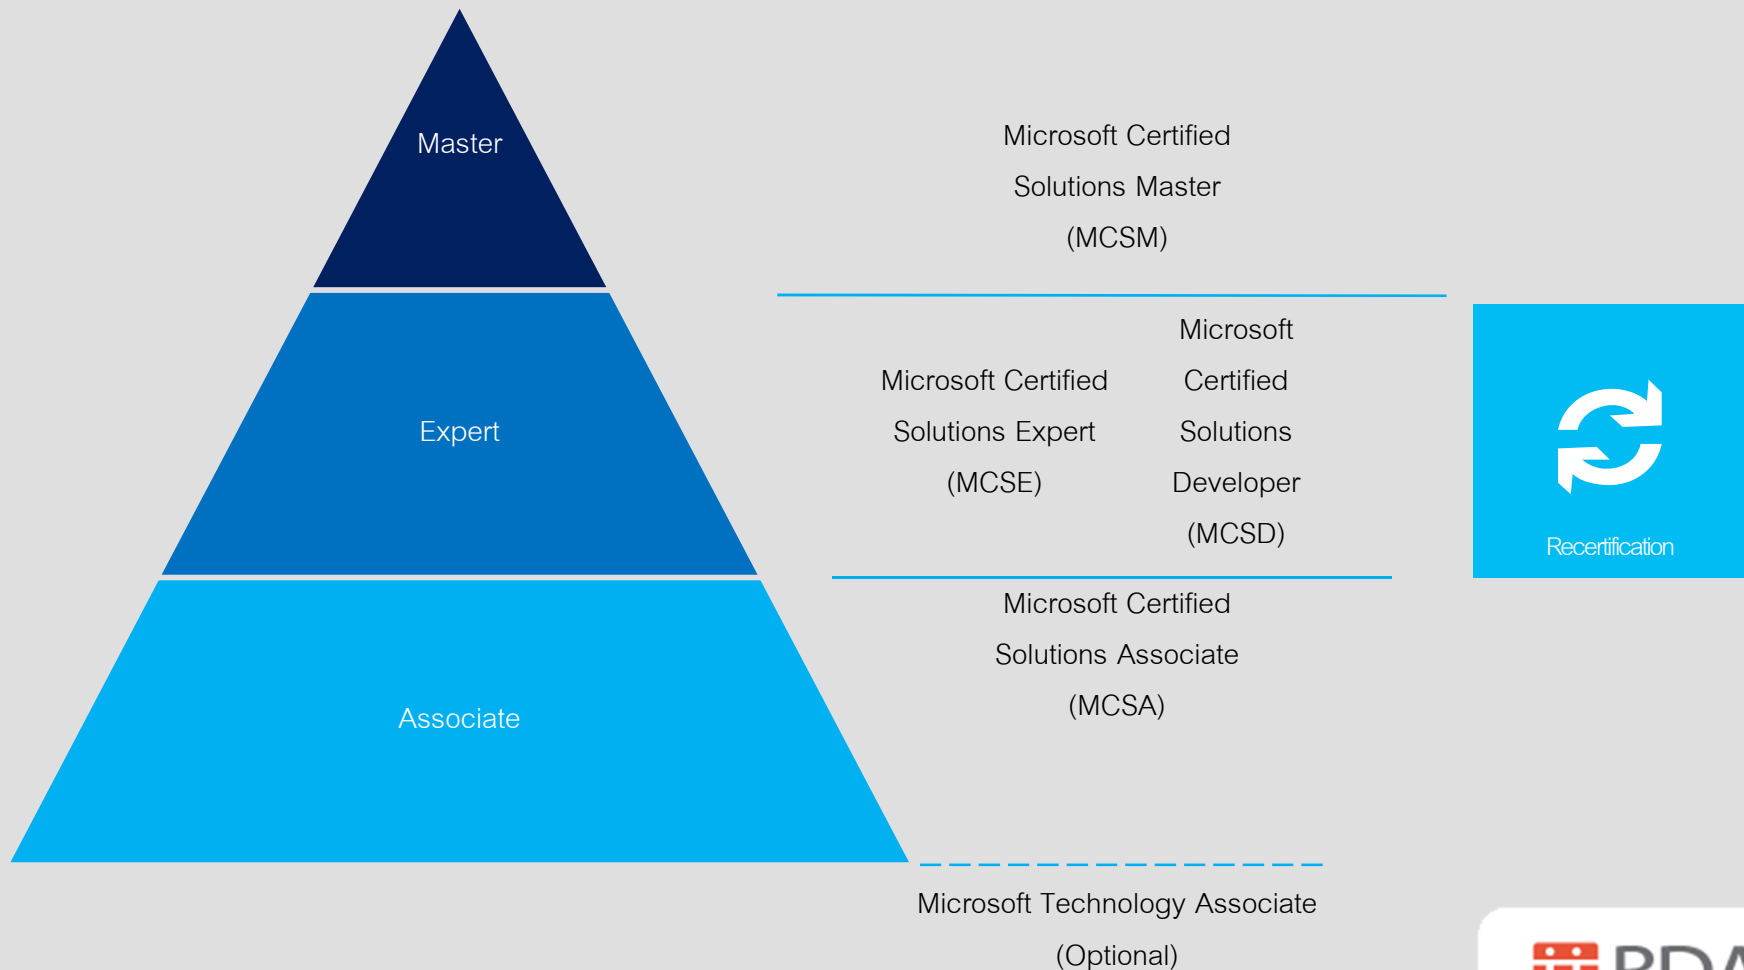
Master

Expert

Associate

Microsoft Certified Solutions Master (MCSM)

Microsoft Certified Solutions Expert (MCSE)

Microsoft Certified Solutions Developer (MCSD)

Microsoft Certified Solutions Associate (MCSA)

Microsoft Technology Associate (Optional)

Recertification

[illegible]